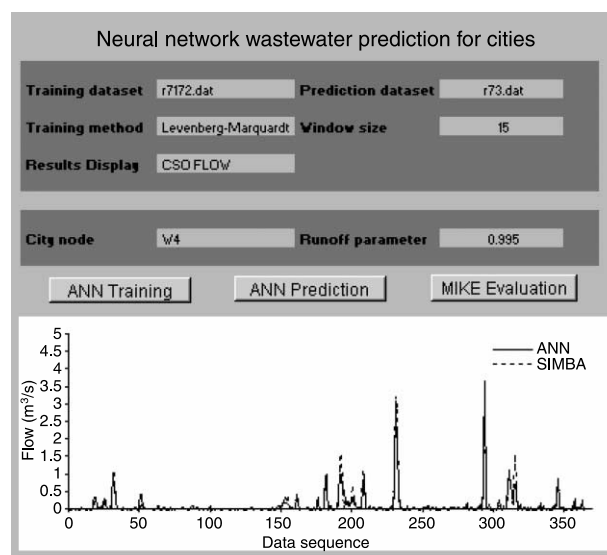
Neural network wastewater prediction for cities

Training dataset r7172.dat

Prediction dataset r73.dat

Training method Levenberg-Marquardt

Window size 15

Results Displag CSO FLOW

City node W4

Runoff parameter 0.995

ANN Training

ANN Prediction

MIKE Evaluation

ANN
SIMBA

Flow ($m^3/s$)

5
4.5
4
3.5
3
2.5
2
1.5
1
0.5
0

0 50 100 150 200 250 300 350

Data sequence